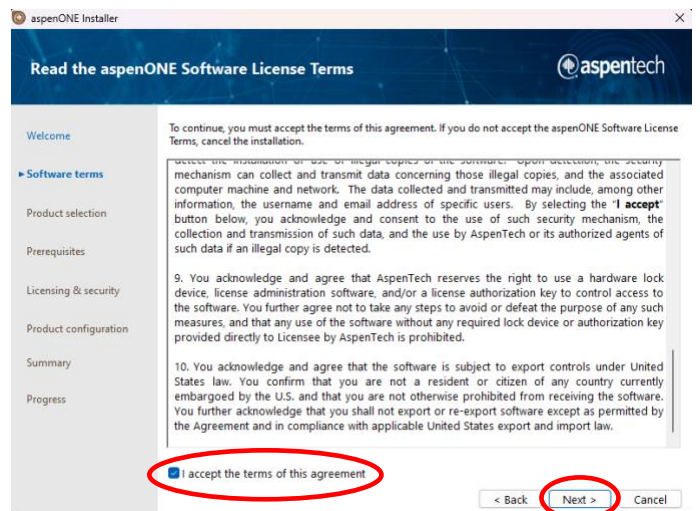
aspenONE Installer

×

Read the aspenONE Software License Terms

aspentech

Welcome

► Software terms

Product selection

Prerequisites

Licensing & security

Product configuration

Summary

Progress

To continue, you must accept the terms of this agreement. If you do not accept the aspenONE Software License Terms, cancel the installation.

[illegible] mechanism can collect and transmit data concerning those illegal copies, and the associated computer machine and network. The data collected and transmitted may include, among other information, the username and email address of specific users. By selecting the "I accept" button below, you acknowledge and consent to the use of such security mechanism, the collection and transmission of such data, and the use by AspenTech or its authorized agents of such data if an illegal copy is detected.

9. You acknowledge and agree that AspenTech reserves the right to use a hardware lock device, license administration software, and/or a license authorization key to control access to the software. You further agree not to take any steps to avoid or defeat the purpose of any such measures, and that any use of the software without any required lock device or authorization key provided directly to Licensee by AspenTech is prohibited.

10. You acknowledge and agree that the software is subject to export controls under United States law. You confirm that you are not a resident or citizen of any country currently embargoed by the U.S. and that you are not otherwise prohibited from receiving the software. You further acknowledge that you shall not export or re-export software except as permitted by the Agreement and in compliance with applicable United States export and import law.

I accept the terms of this agreement

< Back

Next >

Cancel